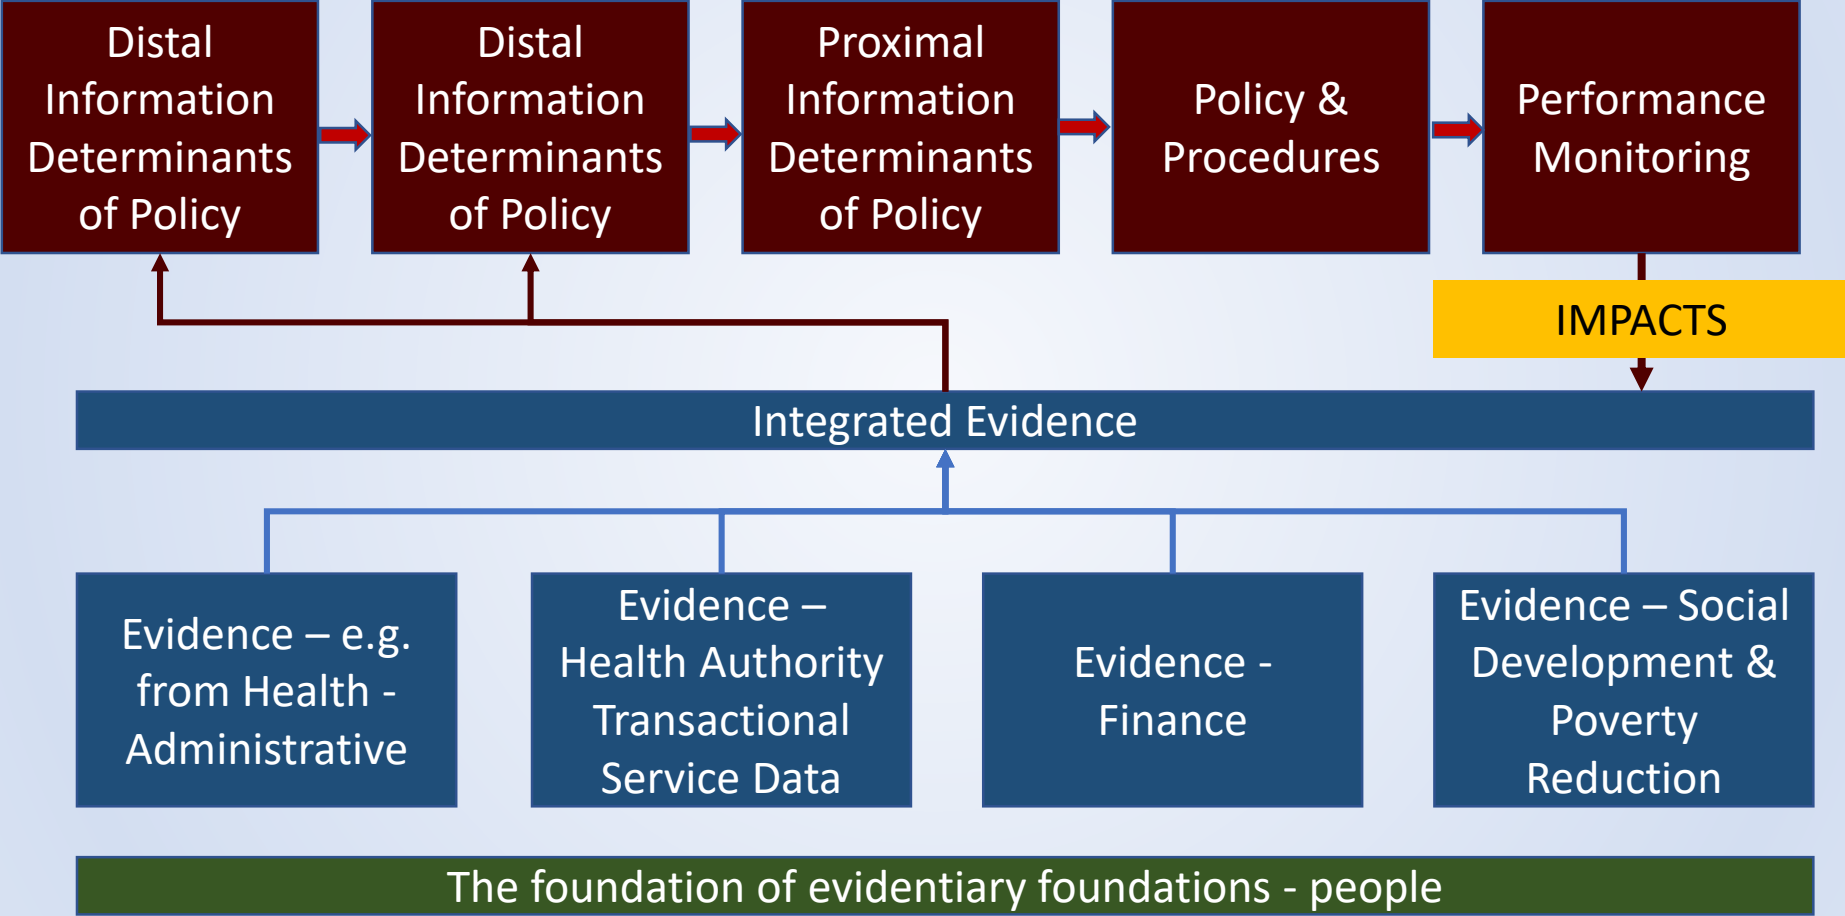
Distal Information Determinants of Policy

Distal Information Determinants of Policy

Proximal Information Determinants of Policy

Policy & Procedures

Performance Monitoring

IMPACTS

Integrated Evidence

Evidence – e.g. from Health - Administrative

Evidence – Health Authority Transactional Service Data

Evidence - Finance

Evidence – Social Development & Poverty Reduction

The foundation of evidentiary foundations - people